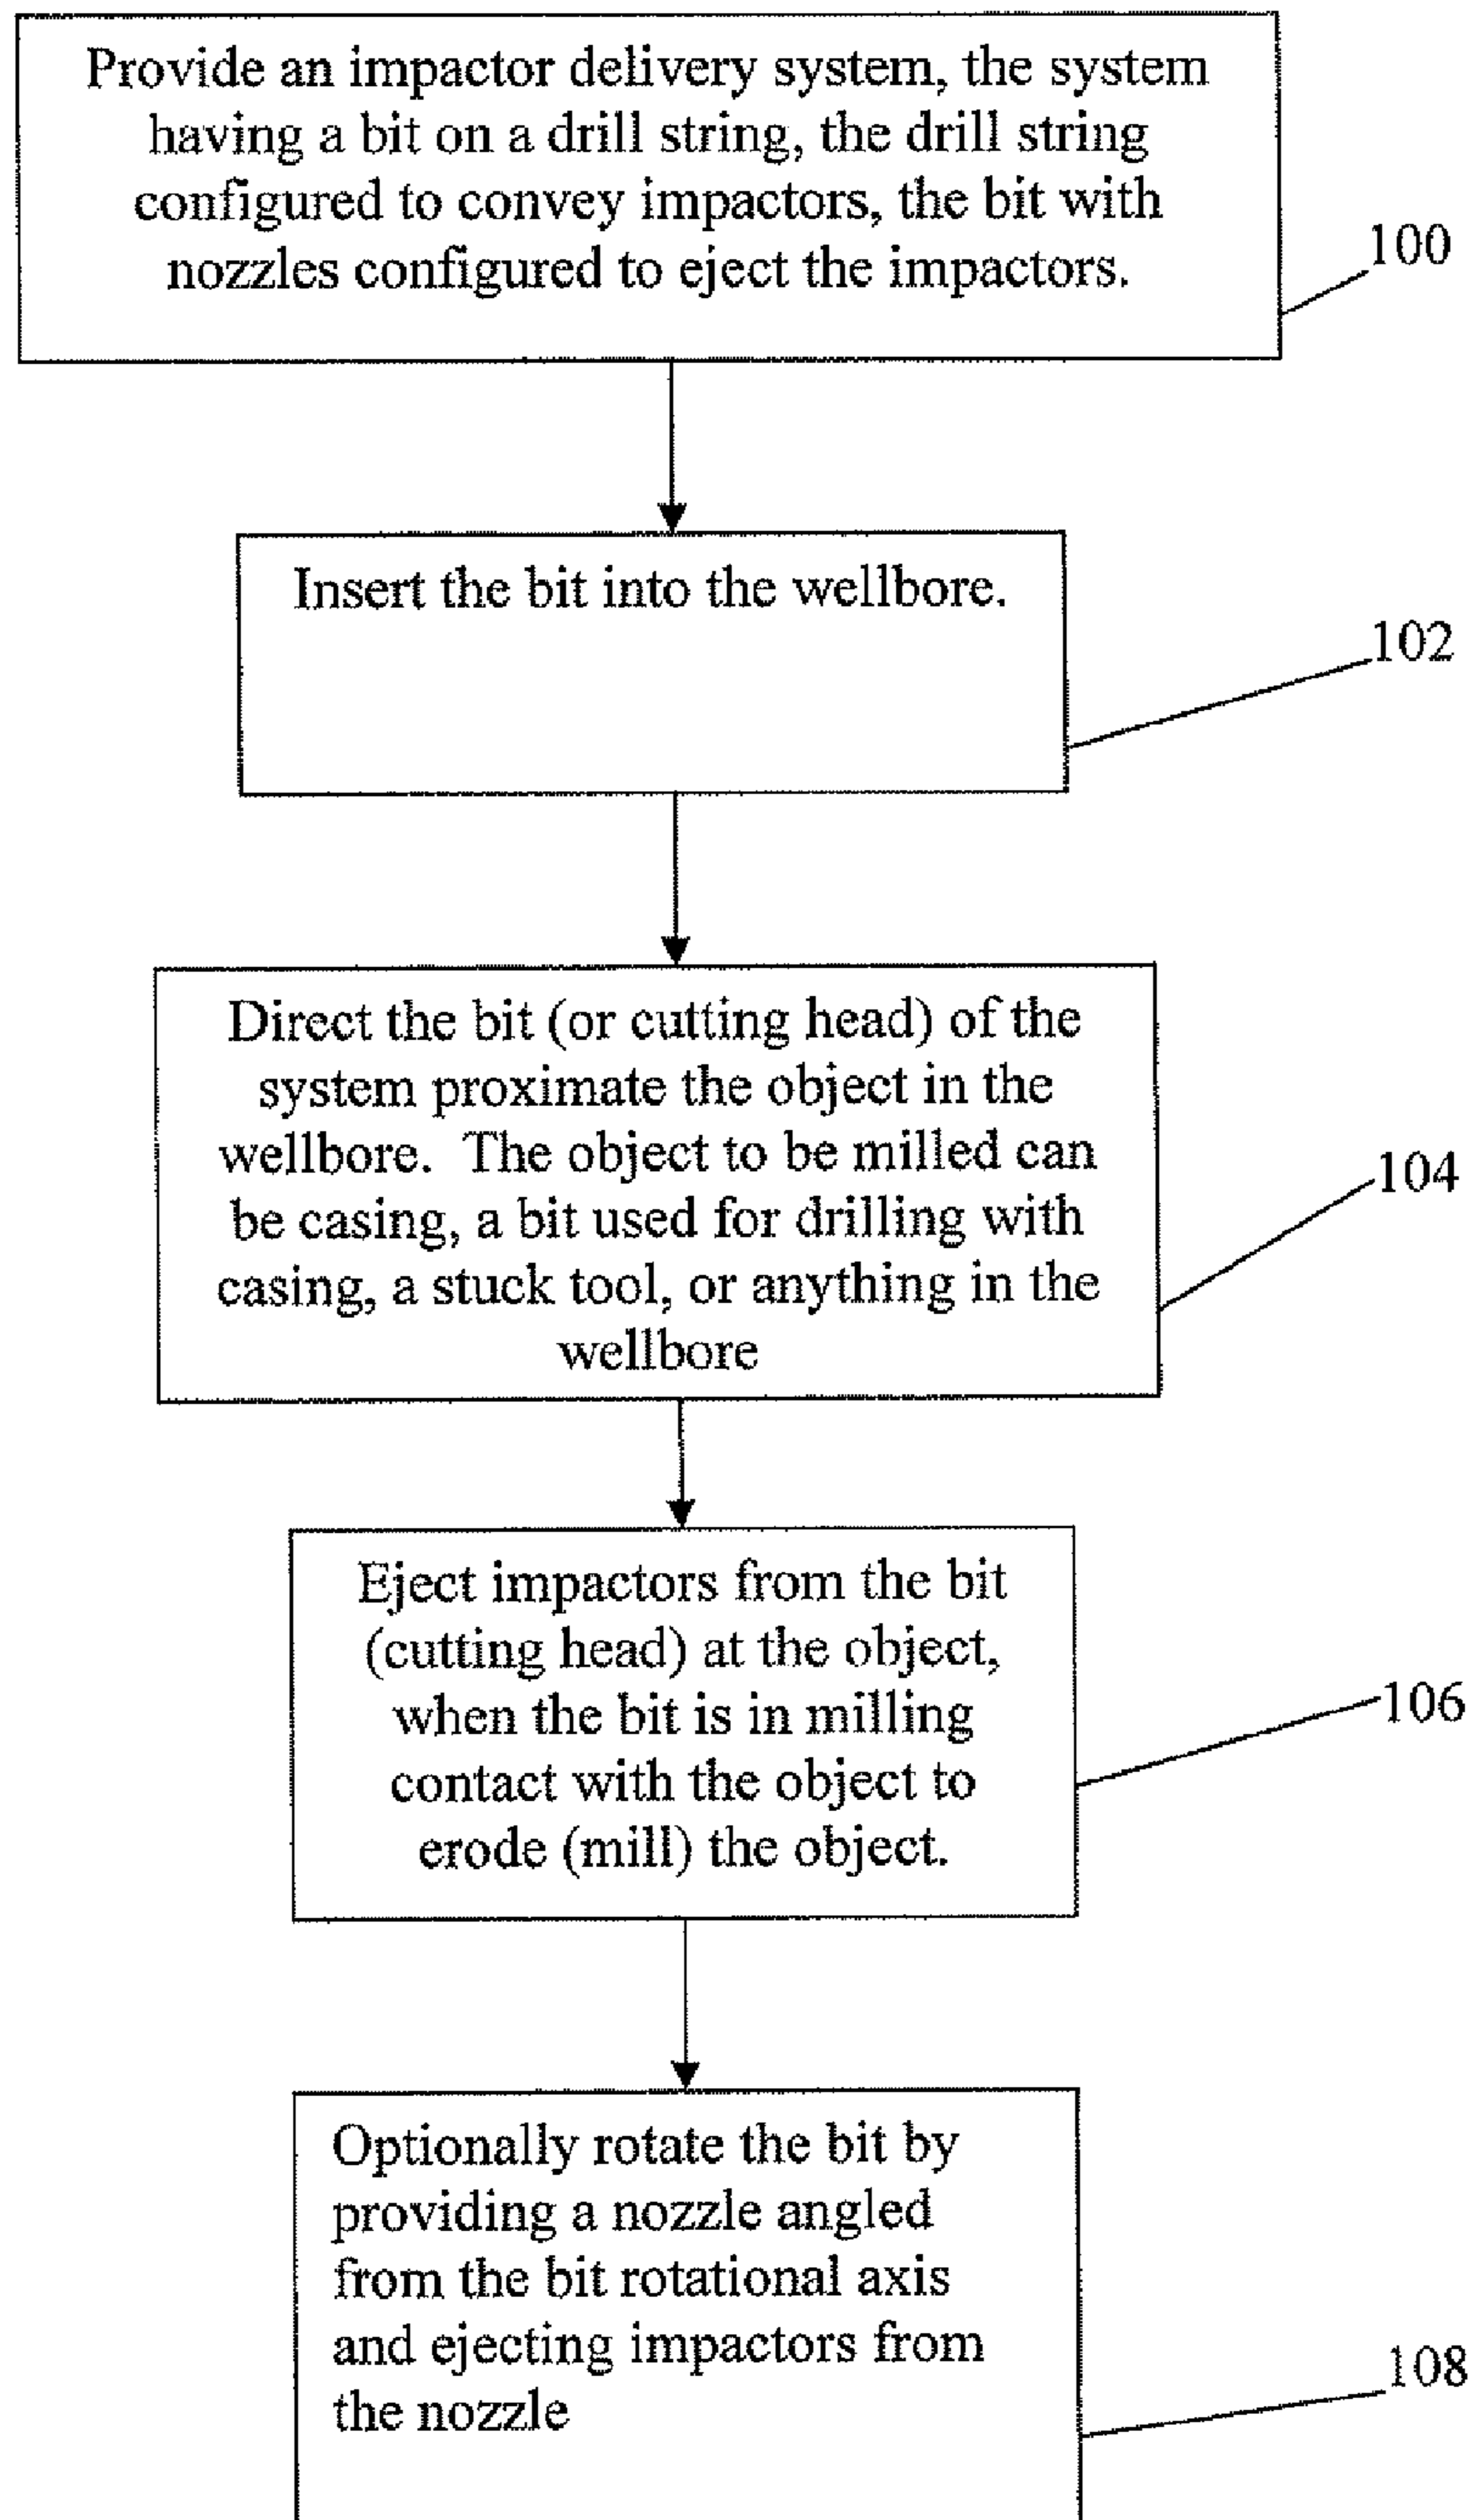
Provide an impactor delivery system, the system having a bit on a drill string, the drill string configured to convey impactors, the bit with nozzles configured to eject the impactors.

100

Insert the bit into the wellbore.

102

Direct the bit (or cutting head) of the system proximate the object in the wellbore. The object to be milled can be casing, a bit used for drilling with casing, a stuck tool, or anything in the wellbore

104

Eject impactors from the bit (cutting head) at the object, when the bit is in milling contact with the object to erode (mill) the object.

106

Optionally rotate the bit by providing a nozzle angled from the bit rotational axis and ejecting impactors from the nozzle

108